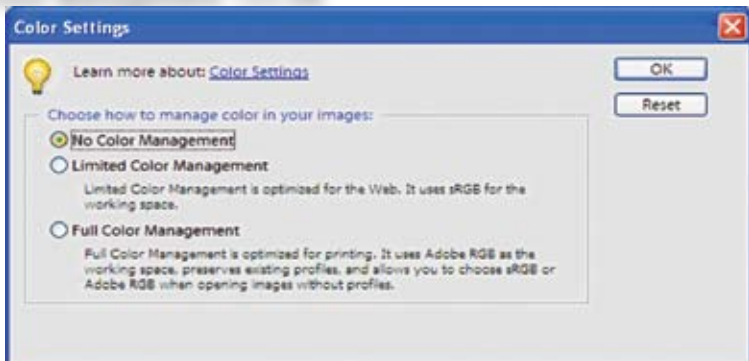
Color Settings

Learn more about: Color Settings

OK

Reset

Choose how to manage color in your images:

No Color Management

Limited Color Management

Limited Color Management is optimized for the Web. It uses sRGB for the working space.

Full Color Management

Full Color Management is optimized for printing. It uses Adobe RGB as the working space, preserves existing profiles, and allows you to choose sRGB or Adobe RGB when opening images without profiles.